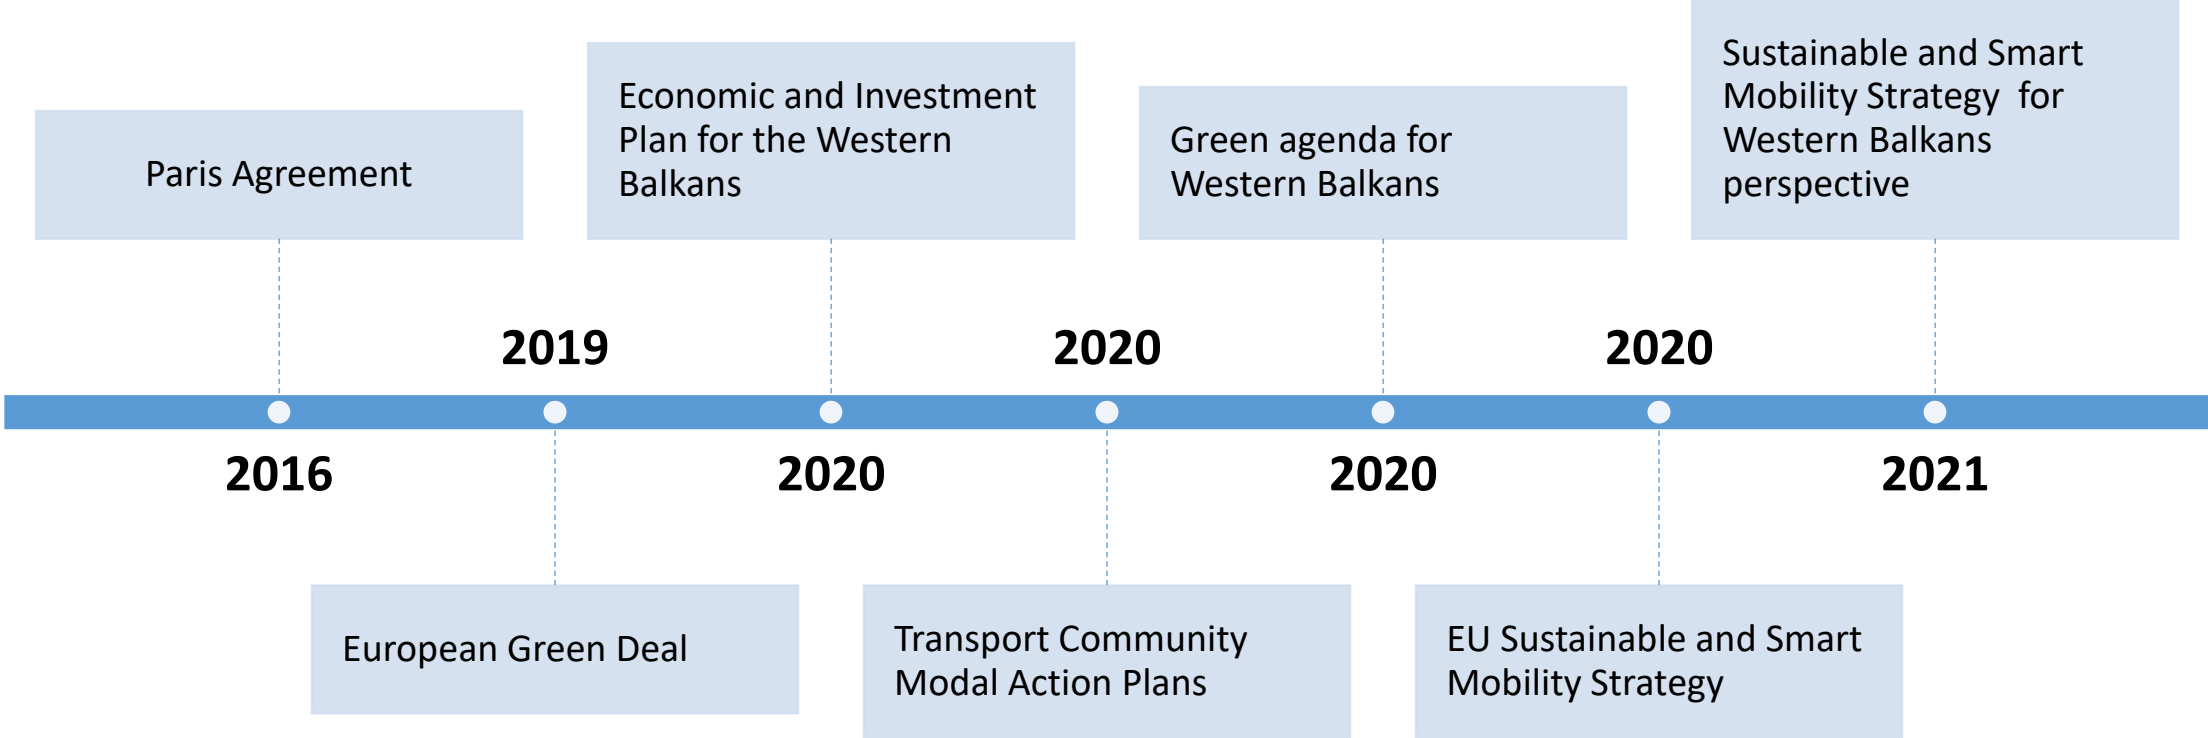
Paris Agreement

Economic and Investment Plan for the Western Balkans

Green agenda for Western Balkans

Sustainable and Smart Mobility Strategy for Western Balkans perspective

2019

2020

2020

2016

2020

2020

2021

European Green Deal

Transport Community Modal Action Plans

EU Sustainable and Smart Mobility Strategy